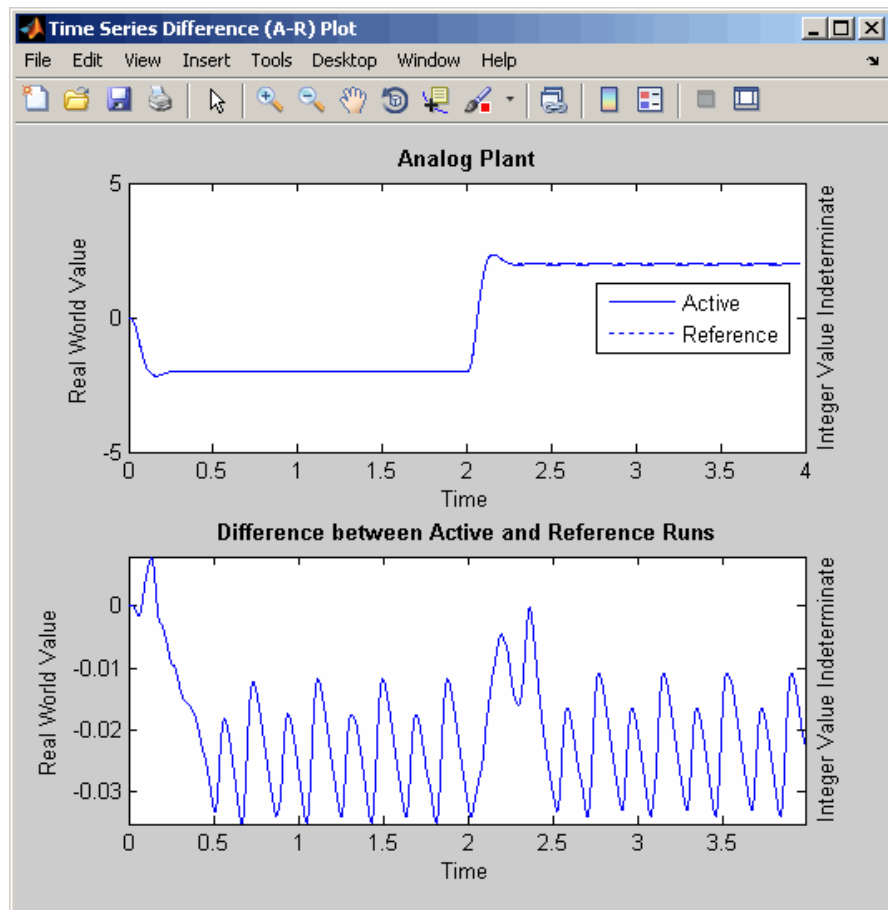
Time Series Difference (A-R) Plot

File Edit View Insert Tools Desktop Window Help

Analog Plant

5
0
-5
Real World Value
Integer Value Indeterminate
Active
Reference
0 0.5 1 1.5 2 2.5 3 3.5 4
Time

Difference between Active and Reference Runs

0
-0.01
-0.02
-0.03
Real World Value
Integer Value Indeterminate
0 0.5 1 1.5 2 2.5 3 3.5
Time